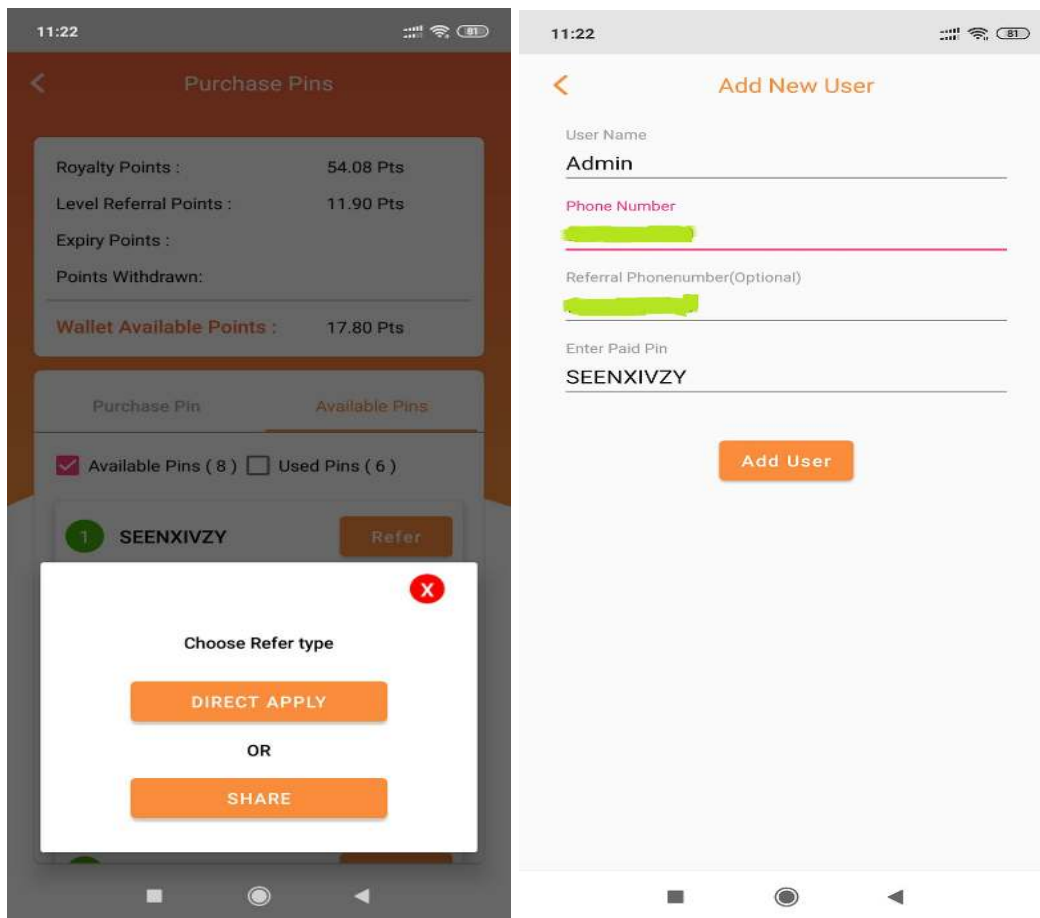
11:22

81

Purchase Pins

Royalty Points : 54.08 Pts

Level Referral Points : 11.90 Pts

Expiry Points :

Points Withdrawn:

Wallet Available Points : 17.80 Pts

Purchase Pin

Available Pins

Available Pins ( 8 )

Used Pins ( 6 )

1 SEENXIVZY

Refer

X

Choose Refer type

DIRECT APPLY

OR

SHARE

11:22

81

Add New User

User Name

Admin

Phone Number

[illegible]

Referral Phonenumber(Optional)

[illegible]

Enter Paid Pin

SEENXIVZY

Add User